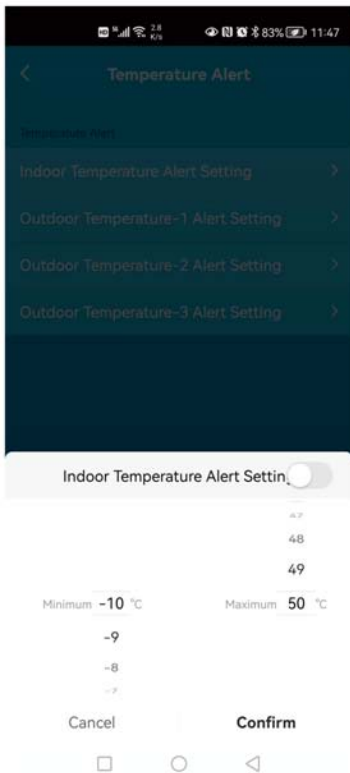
83% 11:47

Temperature Alert

Temperature Alert

Indoor Temperature Alert Setting

Outdoor Temperature-1 Alert Setting

Outdoor Temperature-2 Alert Setting

Outdoor Temperature-3 Alert Setting

Indoor Temperature Alert Settin

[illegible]
48
49
Minimum -10 °C
Maximum 50 °C
-9
-8
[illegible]

Cancel
Confirm